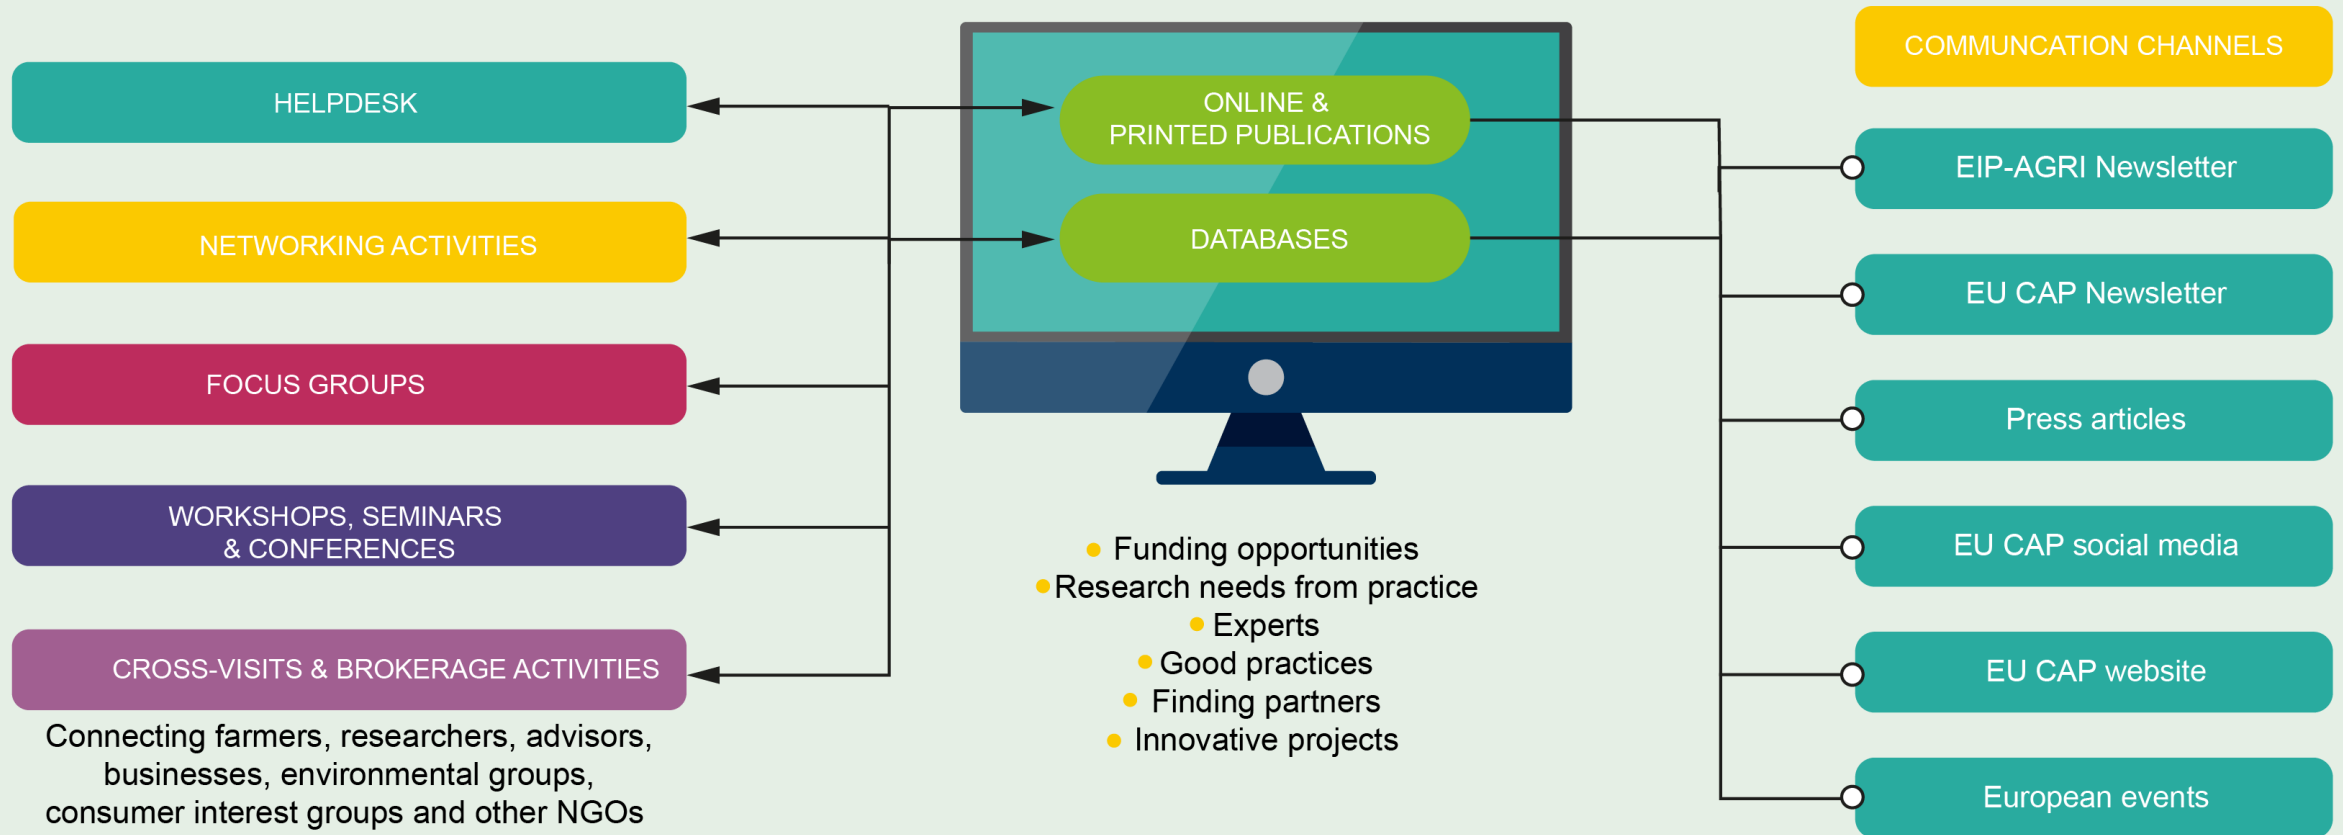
HELPDESK

NETWORKING ACTIVITIES

FOCUS GROUPS

WORKSHOPS, SEMINARS & CONFERENCES

CROSS-VISITS & BROKERAGE ACTIVITIES

Connecting farmers, researchers, advisors, businesses, environmental groups, consumer interest groups and other NGOs

ONLINE & PRINTED PUBLICATIONS

DATABASES

• Funding opportunities
• Research needs from practice
• Experts
• Good practices
• Finding partners
• Innovative projects

COMMUNCATION CHANNELS

EIP-AGRI Newsletter

EU CAP Newsletter

Press articles

EU CAP social media

EU CAP website

European events